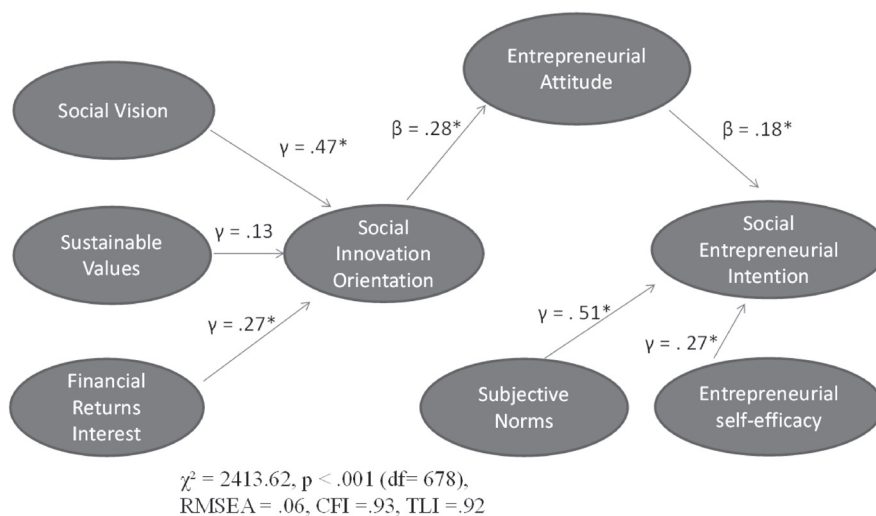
Social Vision

$\gamma$ = .47*

Sustainable Values

$\gamma$ = .13

Financial Returns Interest

$\gamma$ = .27*

Social Innovation Orientation

$\beta$ = .28*

Entrepreneurial Attitude

$\beta$ = .18*

Social Entrepreneurial Intention

$\gamma$ = . 51*

Subjective Norms

$\gamma$ = . 27*

Entrepreneurial self-efficacy

$\chi^2$ = 2413.62, p < .001 (df= 678), RMSEA = .06, CFI =.93, TLI =.92